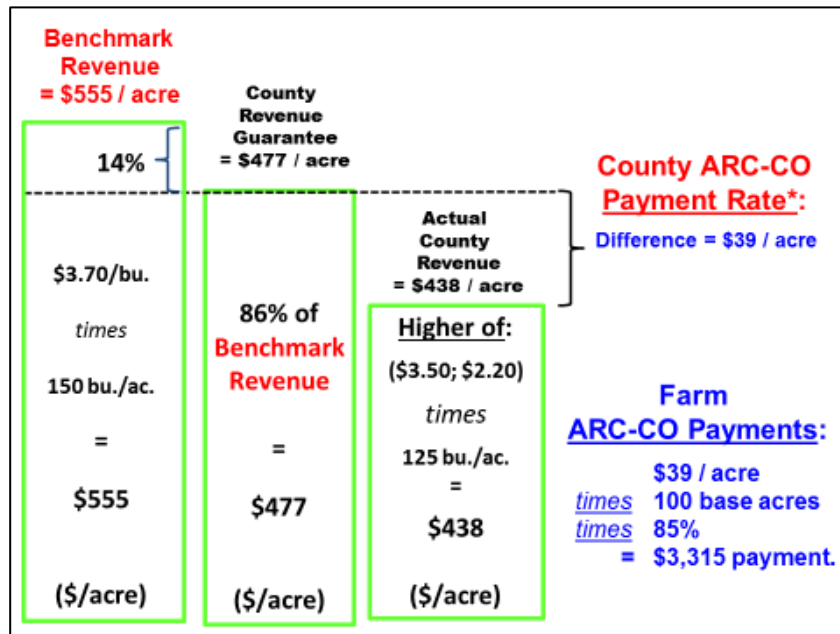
Benchmark Revenue = \$555 / acre

14%

\$3.70/bu.

times

150 bu./ac.

=

\$555

(\$/acre)

County Revenue Guarantee = \$477 / acre

86% of Benchmark Revenue

=

\$477

(\$/acre)

Actual County Revenue = \$438 / acre

Higher of:

(\$3.50; \$2.20)

times

125 bu./ac.

=

\$438

(\$/acre)

County ARC-CO Payment Rate*:

Difference = \$39 / acre

Farm ARC-CO Payments:

\$39 / acre
times 100 base acres
times 85%
= \$3,315 payment.